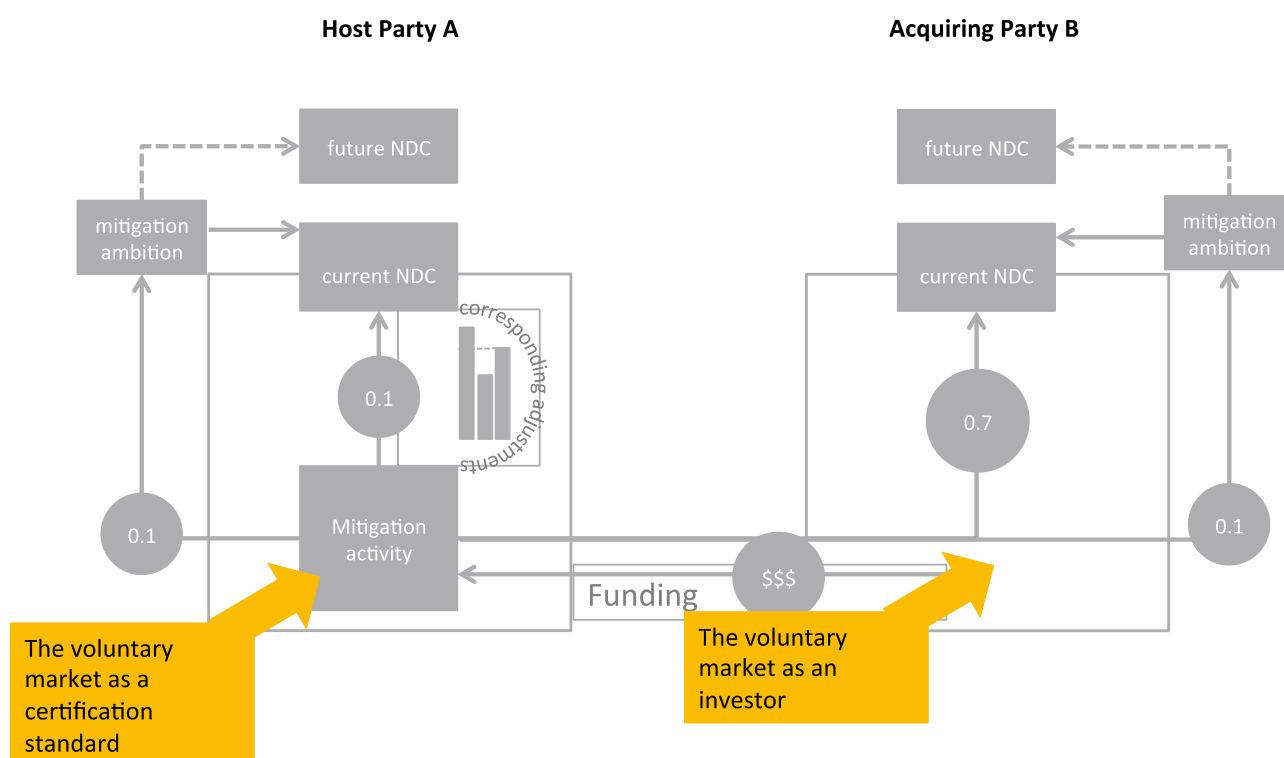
Host Party A

Acquiring Party B

future NDC

mitigation ambition

current NDC

corresponding adjustments

0.1

0.1

Mitigation activity

future NDC

current NDC

mitigation ambition

0.7

0.1

$$$

Funding

The voluntary market as a certification standard

The voluntary market as an investor